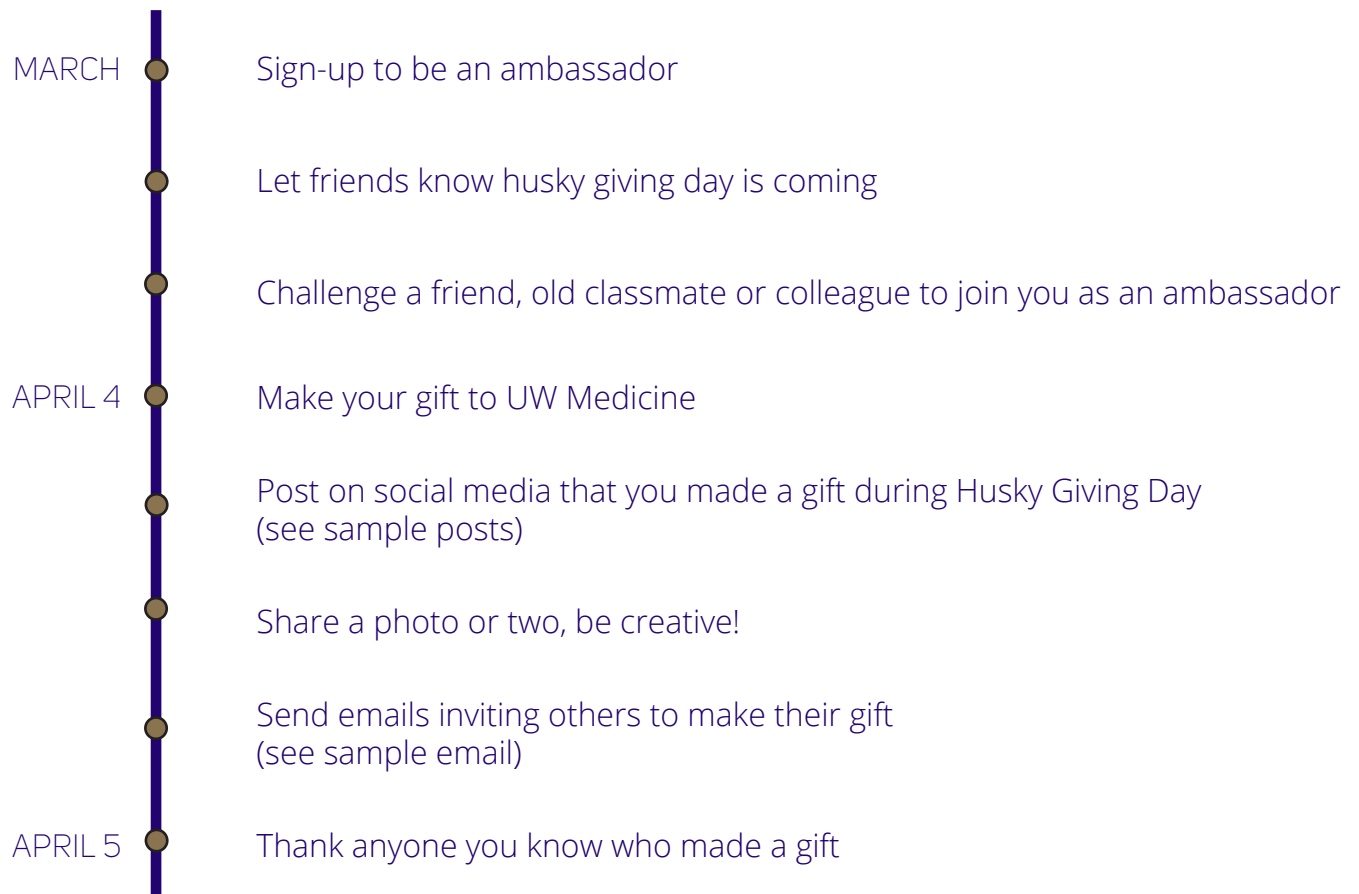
MARCH Sign-up to be an ambassador

Let friends know husky giving day is coming

Challenge a friend, old classmate or colleague to join you as an ambassador

APRIL 4 Make your gift to UW Medicine

Post on social media that you made a gift during Husky Giving Day (see sample posts)

Share a photo or two, be creative!

Send emails inviting others to make their gift (see sample email)

APRIL 5 Thank anyone you know who made a gift